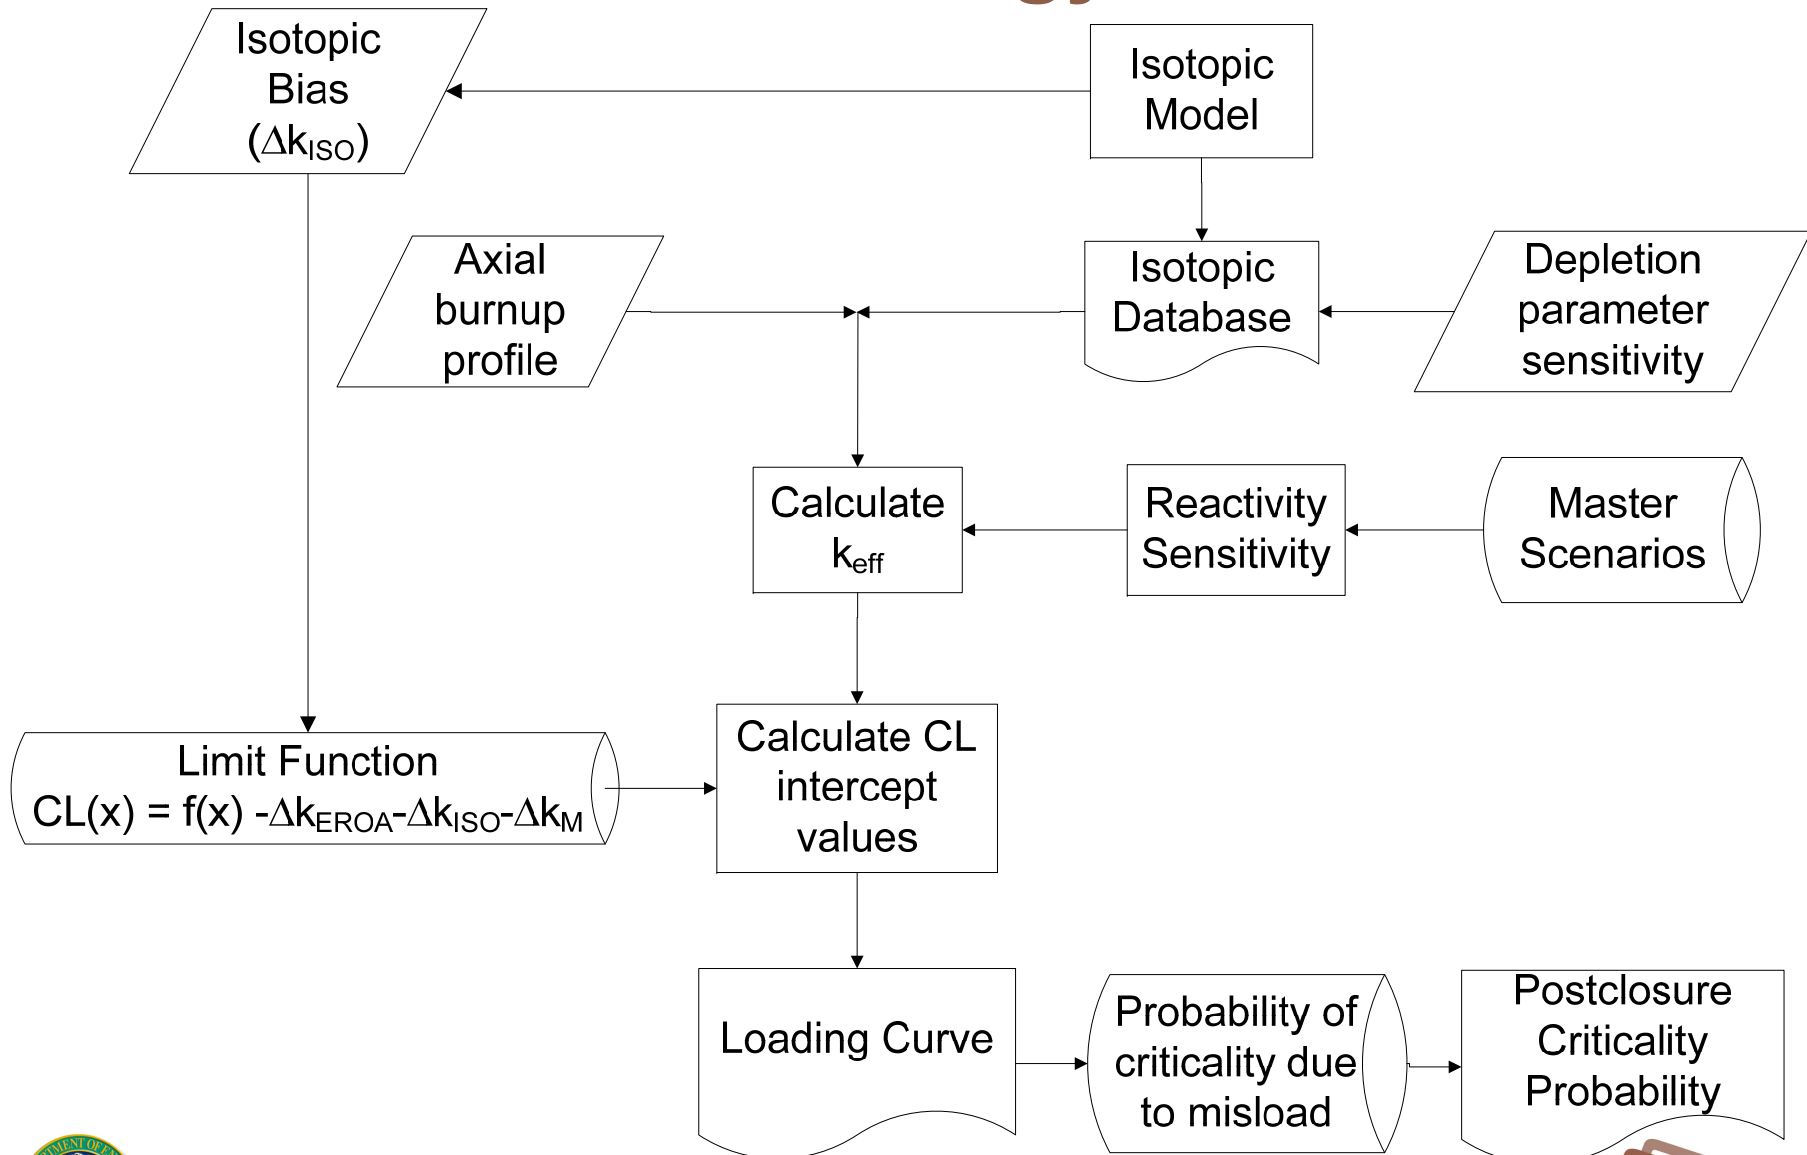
Isotopic Bias ($\Delta k_{ISO}$)

Isotopic Model

Axial burnup profile

Isotopic Database

Depletion parameter sensitivity

Calculate $k_{eff}$

Reactivity Sensitivity

Master Scenarios

Limit Function
$CL(x) = f(x) - \Delta k_{EROA} - \Delta k_{ISO} - \Delta k_M$

Calculate CL intercept values

Loading Curve

Probability of criticality due to misload

Postclosure Criticality Probability